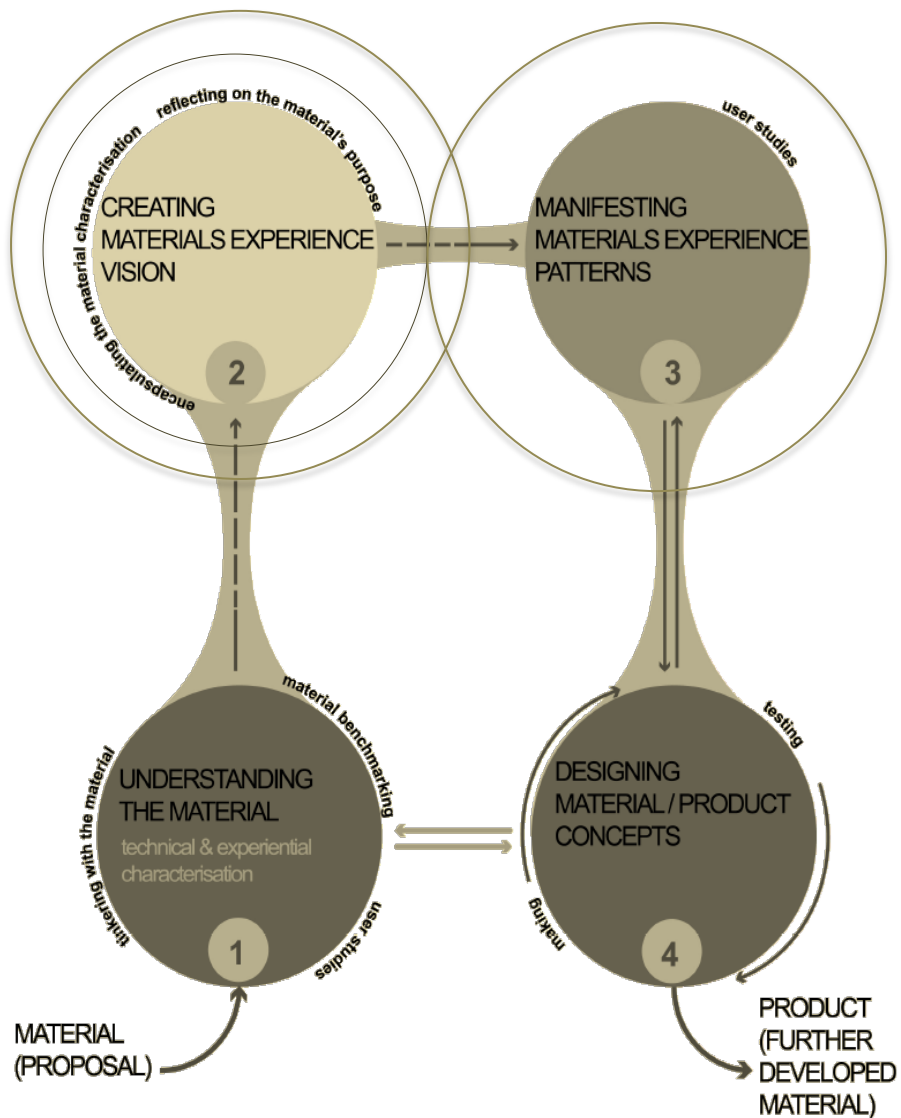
reflecting on the material's purpose

encapsulating the material characterisation

CREATING MATERIALS EXPERIENCE VISION

2

user studies

MANIFESTING MATERIALS EXPERIENCE PATTERNS

3

material benchmarking

tinkering with the material

UNDERSTANDING THE MATERIAL

technical & experiential characterisation

user studies

1

testing

DESIGNING MATERIAL / PRODUCT CONCEPTS

making

4

MATERIAL (PROPOSAL)

PRODUCT (FURTHER DEVELOPED MATERIAL)